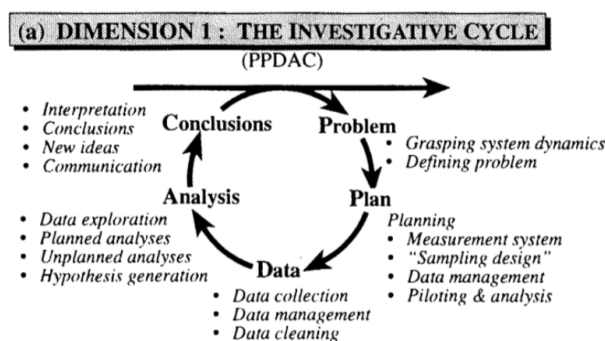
(a) DIMENSION 1 : THE INVESTIGATIVE CYCLE

(PPDAC)

• Interpretation
• Conclusions
• New ideas
• Communication

Conclusions

Problem

• Grasping system dynamics
• Defining problem

Analysis

Plan

• Data exploration
• Planned analyses
• Unplanned analyses
• Hypothesis generation

Planning
• Measurement system
• "Sampling design"
• Data management
• Piloting & analysis

Data

• Data collection
• Data management
• Data cleaning